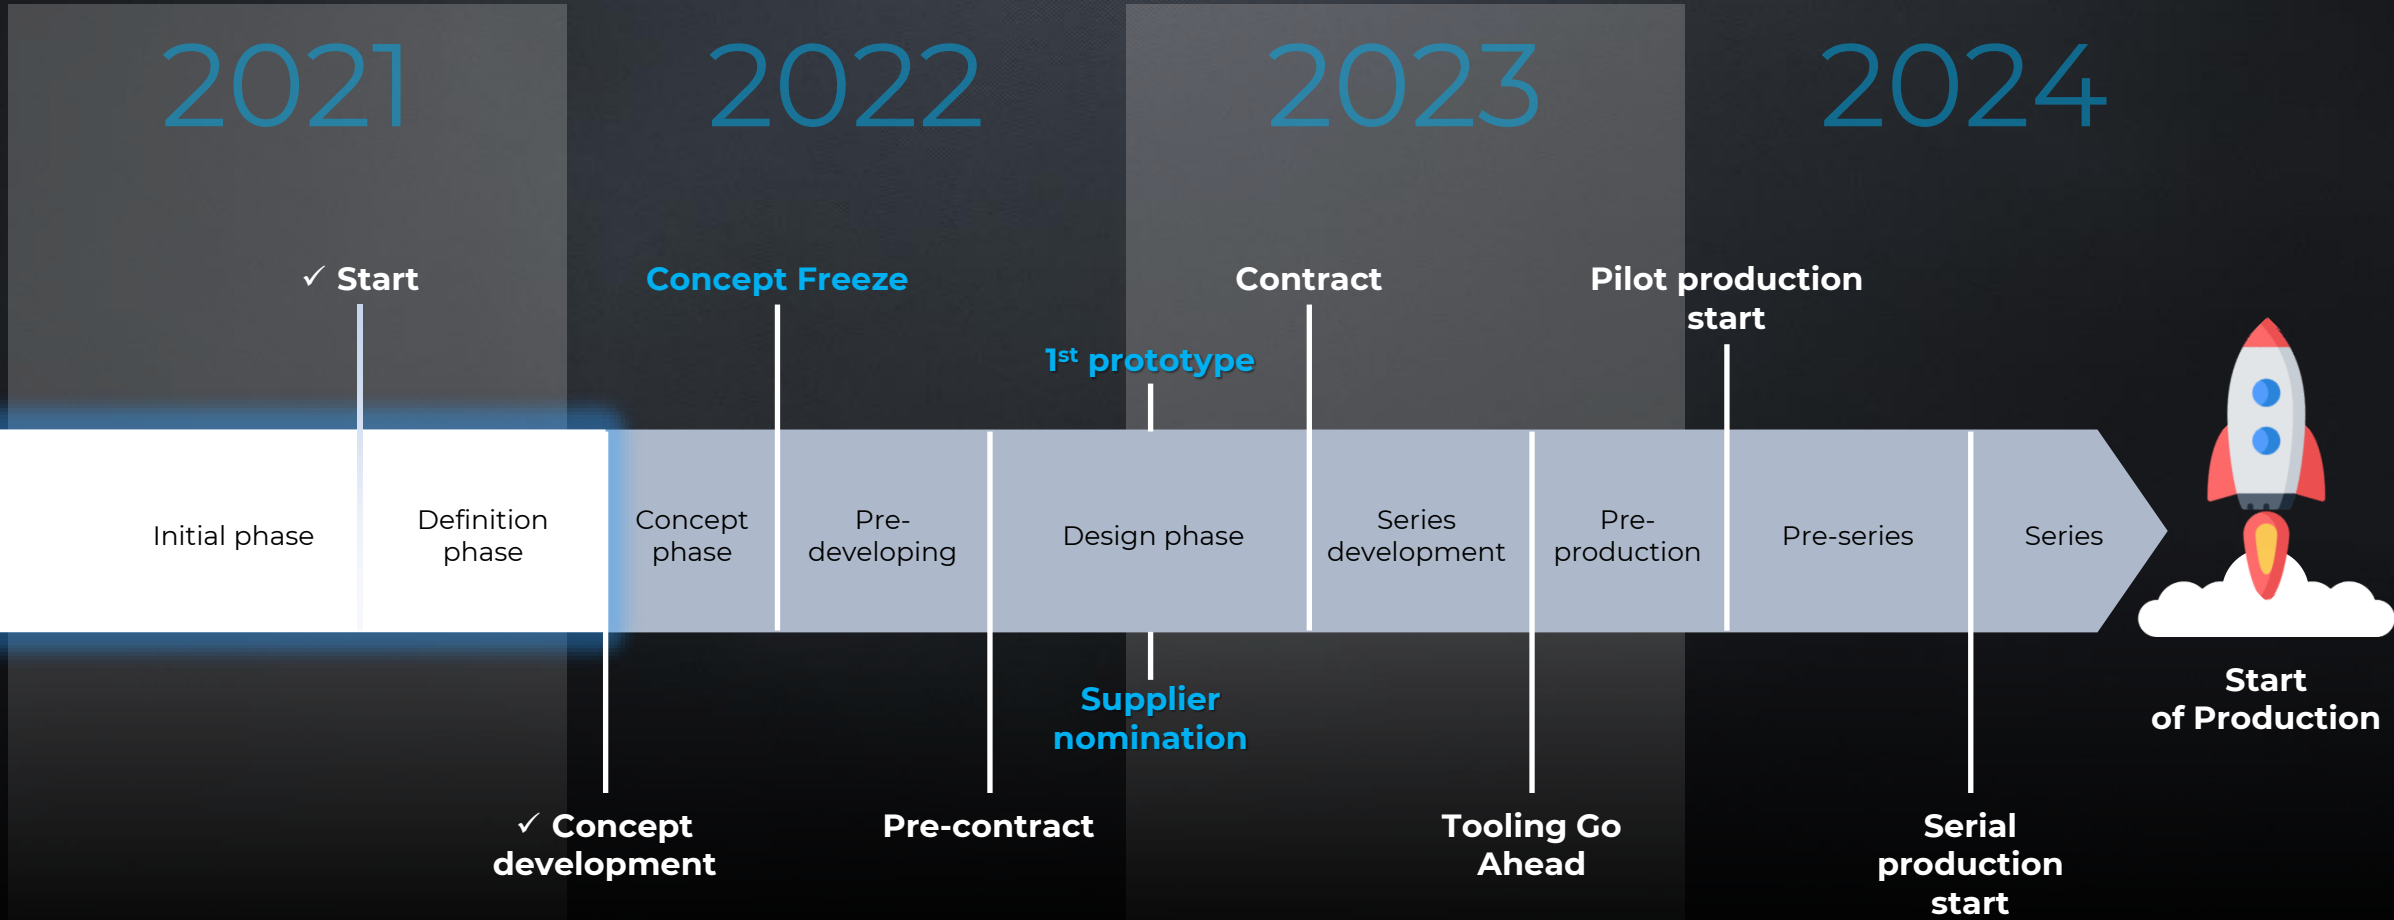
2021

2022

2023

2024

✓ Start

Concept Freeze

1st prototype

Contract

Pilot production start

Initial phase

Definition phase

Concept phase

Pre-developing

Design phase

Series development

Pre-production

Pre-series

Series

Supplier nomination

Start of Production

✓ Concept development

Pre-contract

Tooling Go Ahead

Serial production start